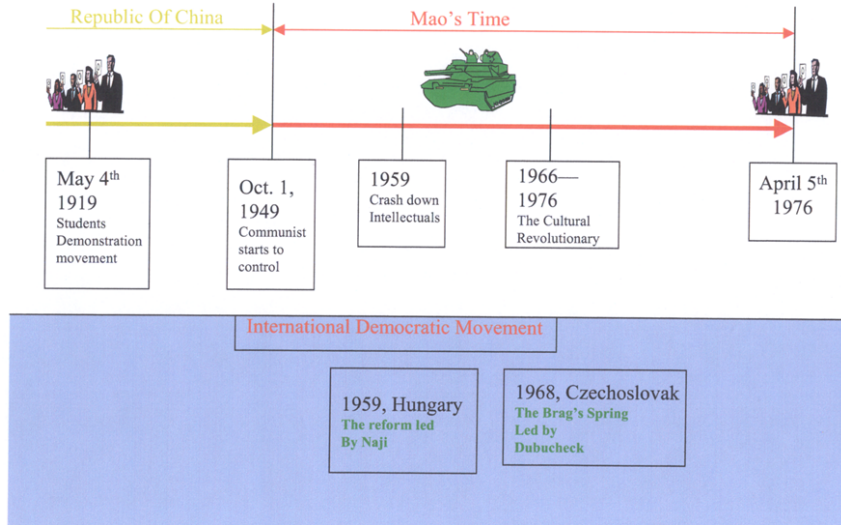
Republic Of China

Mao's Time

May 4$^{th}$ 1919 Students Demonstration movement

Oct. 1, 1949 Communist starts to control

1959 Crash down Intellectuals

1966—1976 The Cultural Revolutionary

April 5$^{th}$ 1976

International Democratic Movement

1959, Hungary The reform led By Naji

1968, Czechoslovak The Brag's Spring Led by Dubucheck